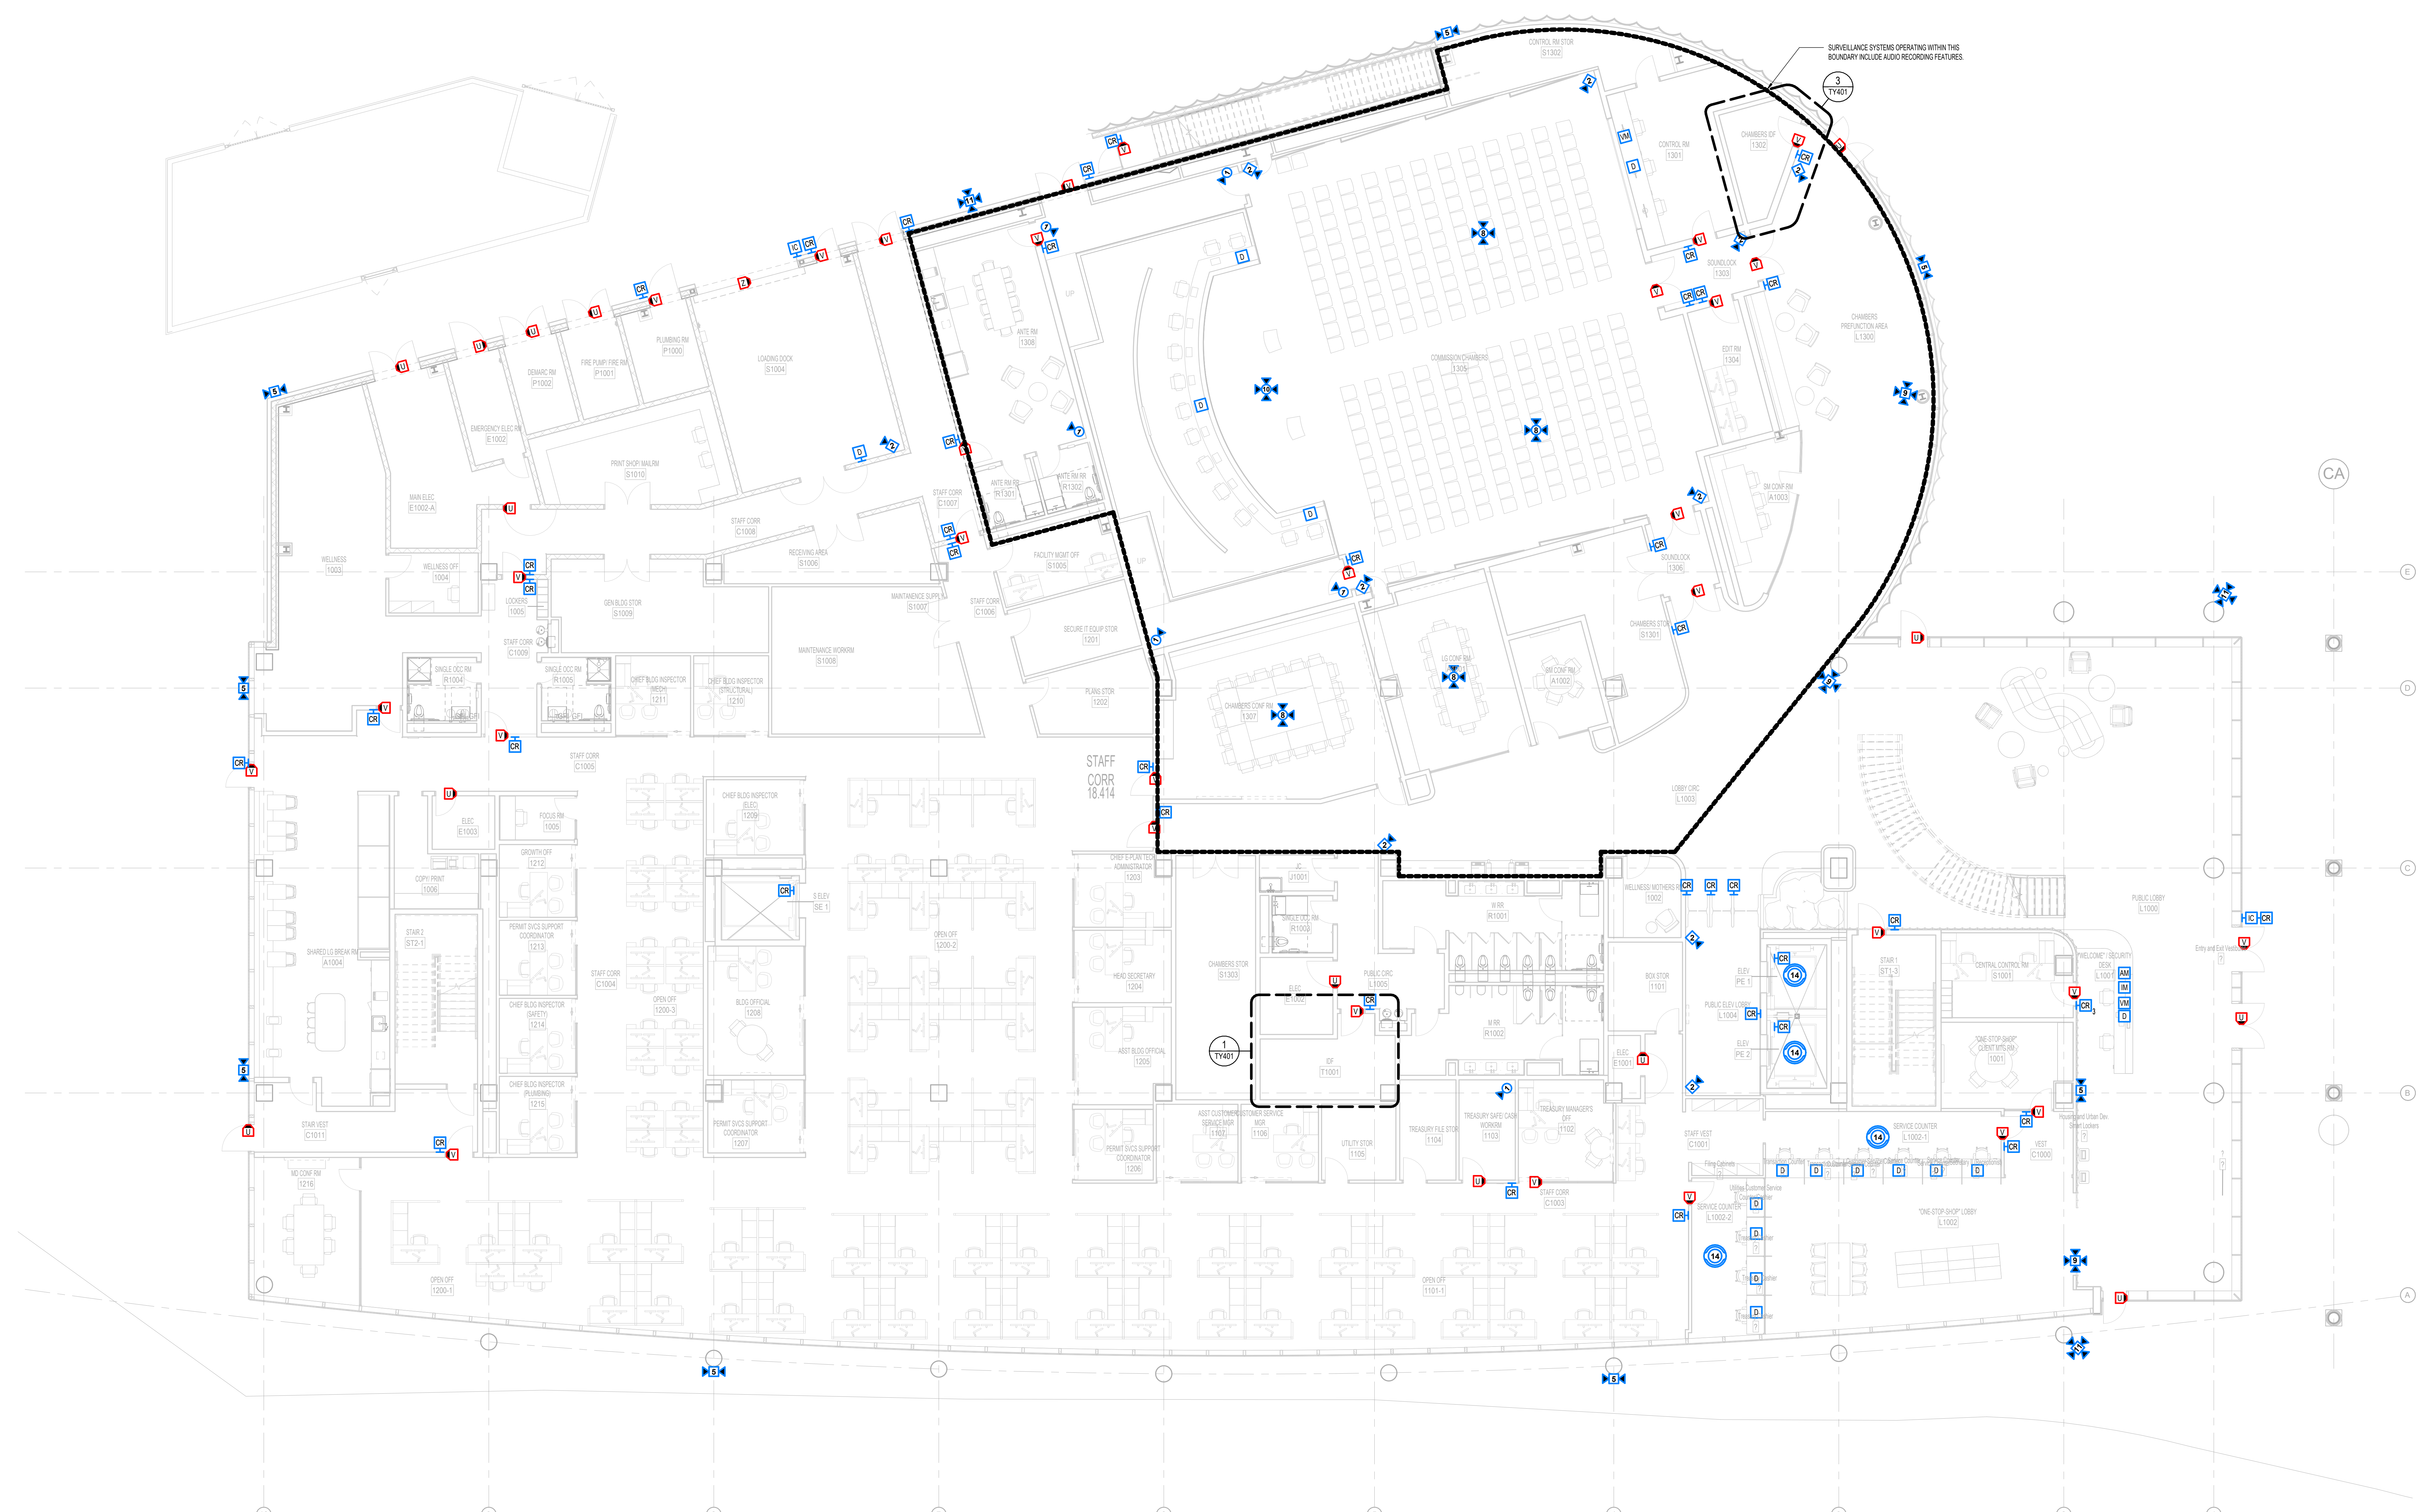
SURVEILLANCE SYSTEMS OPERATING WITHIN THIS BOUNDARY INCLUDE AUDIO RECORDING FEATURES.

3
TY401

CONTROL RM STOR
S1302

CHAMBERS IDF
1302

CONTROL RM
1301

SOUNDLOCK
1303

CHAMBERS PREFUNCTION AREA
L1300

EDIT RM
1304

COMMISSION CHAMBERS
1305

SM CONF RM
A1003

SOUNDLOCK
1306

CHAMBERS STOR
S1301

LG CONF RM
A1001

SM CONF RM
A1002

CHAMBERS CONF RM
1307

LOBBY CIRC
L1003

ANTE RM
1308

ANTE RM RR
R1301

ANTE RM RR
R1302

FACILITY MGMT OFF
S1005

SECURE IT EQUIP STOR
1201

PLANS STOR
1202

STAFF CORR
C1007

STAFF CORR
C1006

MAINTENANCE SUPPL
S1007

MAINTENANCE WORKRM
S1008

LOADING DOCK
S1004

PLUMBING RM
P1000

FIRE PUMP/ FIRE RM
P1001

DEMARC RM
P1002

EMERGENCY ELEC RM
E1002

PRINT SHOP/ MAILRM
S1010

MAIN ELEC
E1002-A

STAFF CORR
C1008

RECEIVING AREA
S1006

GEN BLDG STOR
S1009

WELLNESS
1003

WELLNESS OFF
1004

LOCKERS
1005

STAFF CORR
C1009

SINGLE OCC RM
R1004

SINGLE OCC RM
R1005

CHIEF BLDG INSPECTOR (MECH)
1211

CHIEF BLDG INSPECTOR (STRUCTURAL)
1210

STAFF CORR
C1005

STAFF CORR
18.414

ELEC
E1003

FOCUS RM
1005

GROWTH OFF
1212

CHIEF BLDG INSPECTOR (ELEC)
1209

COPY/ PRINT
1006

PERMIT SVCS SUPPORT COORDINATOR
1213

STAIR 2
ST2-1

SHARED LG BREAK RM
A1004

STAFF CORR
C1004

OPEN OFF
1200-3

OPEN OFF
1200-2

S ELEV
SE 1

CHIEF BLDG INSPECTOR (SAFETY)
1214

BLDG OFFICIAL
1208

CHIEF BLDG INSPECTOR (PLUMBING)
1215

PERMIT SVCS SUPPORT COORDINATOR
1207

STAIR VEST
C1011

MD CONF RM
1216

OPEN OFF
1200-1

CHIEF E-PLAN TECH ADMINISTRATOR
1203

HEAD SECRETARY
1204

ASST BLDG OFFICIAL
1205

PERMIT SVCS SUPPORT COORDINATOR
1206

CHAMBERS STOR
S1303

J1001

SINGLE OCC RM
R1003

ELEC
E1002

PUBLIC CIRC
L1005

IDF
T1001

1
TY401

ASST CUSTOMER SERVICE MGR
1102

CUSTOMER SERVICE MGR
1106

UTILITY STOR
1105

TREASURY FILE STOR
1104

TREASURY SAFE/ CASH WORKRM
1103

TREASURY MANAGER'S OFF
1102

STAFF CORR
C1003

W RR
R1001

M RR
R1002

WELLNESS/ MOTHERS RM
1002

BOX STOR
1101

ELEC
E1001

ELEV
PE 1

ELEV
PE 2

PUBLIC ELEV LOBBY
L1004

STAIR 1
ST1-3

CENTRAL CONTROL RM
S1001

"WELCOME" / SECURITY DESK
L1001

"ONE-STOP-SHOP" CLIENT MTG RM
1001

STAFF VEST
C1001

SERVICE COUNTER
L1002-1

SERVICE COUNTER
L1002-2

VEST
C1000

"ONE-STOP-SHOP" LOBBY
L1002

PUBLIC LOBBY
L1000

OPEN OFF
1101-1

Entry and Exit Vestibule

Housing and Urban Dev. Smart Lockers

Filing Cabinets

Utilities Customer Service

CA

CR
V
U
IC
D
VM
AM
IM
1
2
5
6
7
8
9
10
11
14
A
B
C
D
E